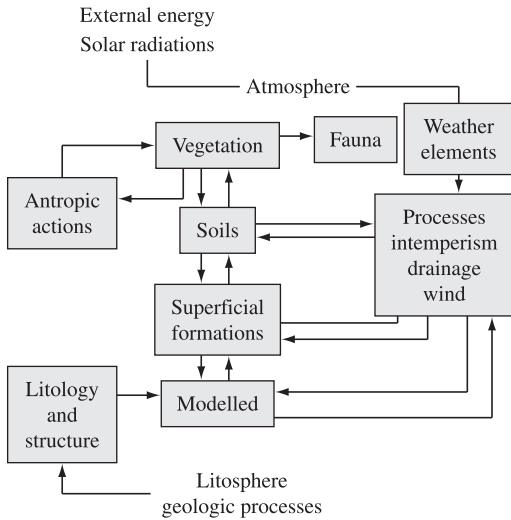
External energy
Solar radiations

Atmosphere

Vegetation

Fauna

Weather elements

Antropic actions

Soils

Processes intemperism drainage wind

Superficial formations

Litology and structure

Modelled

Litosphere
geologic processes